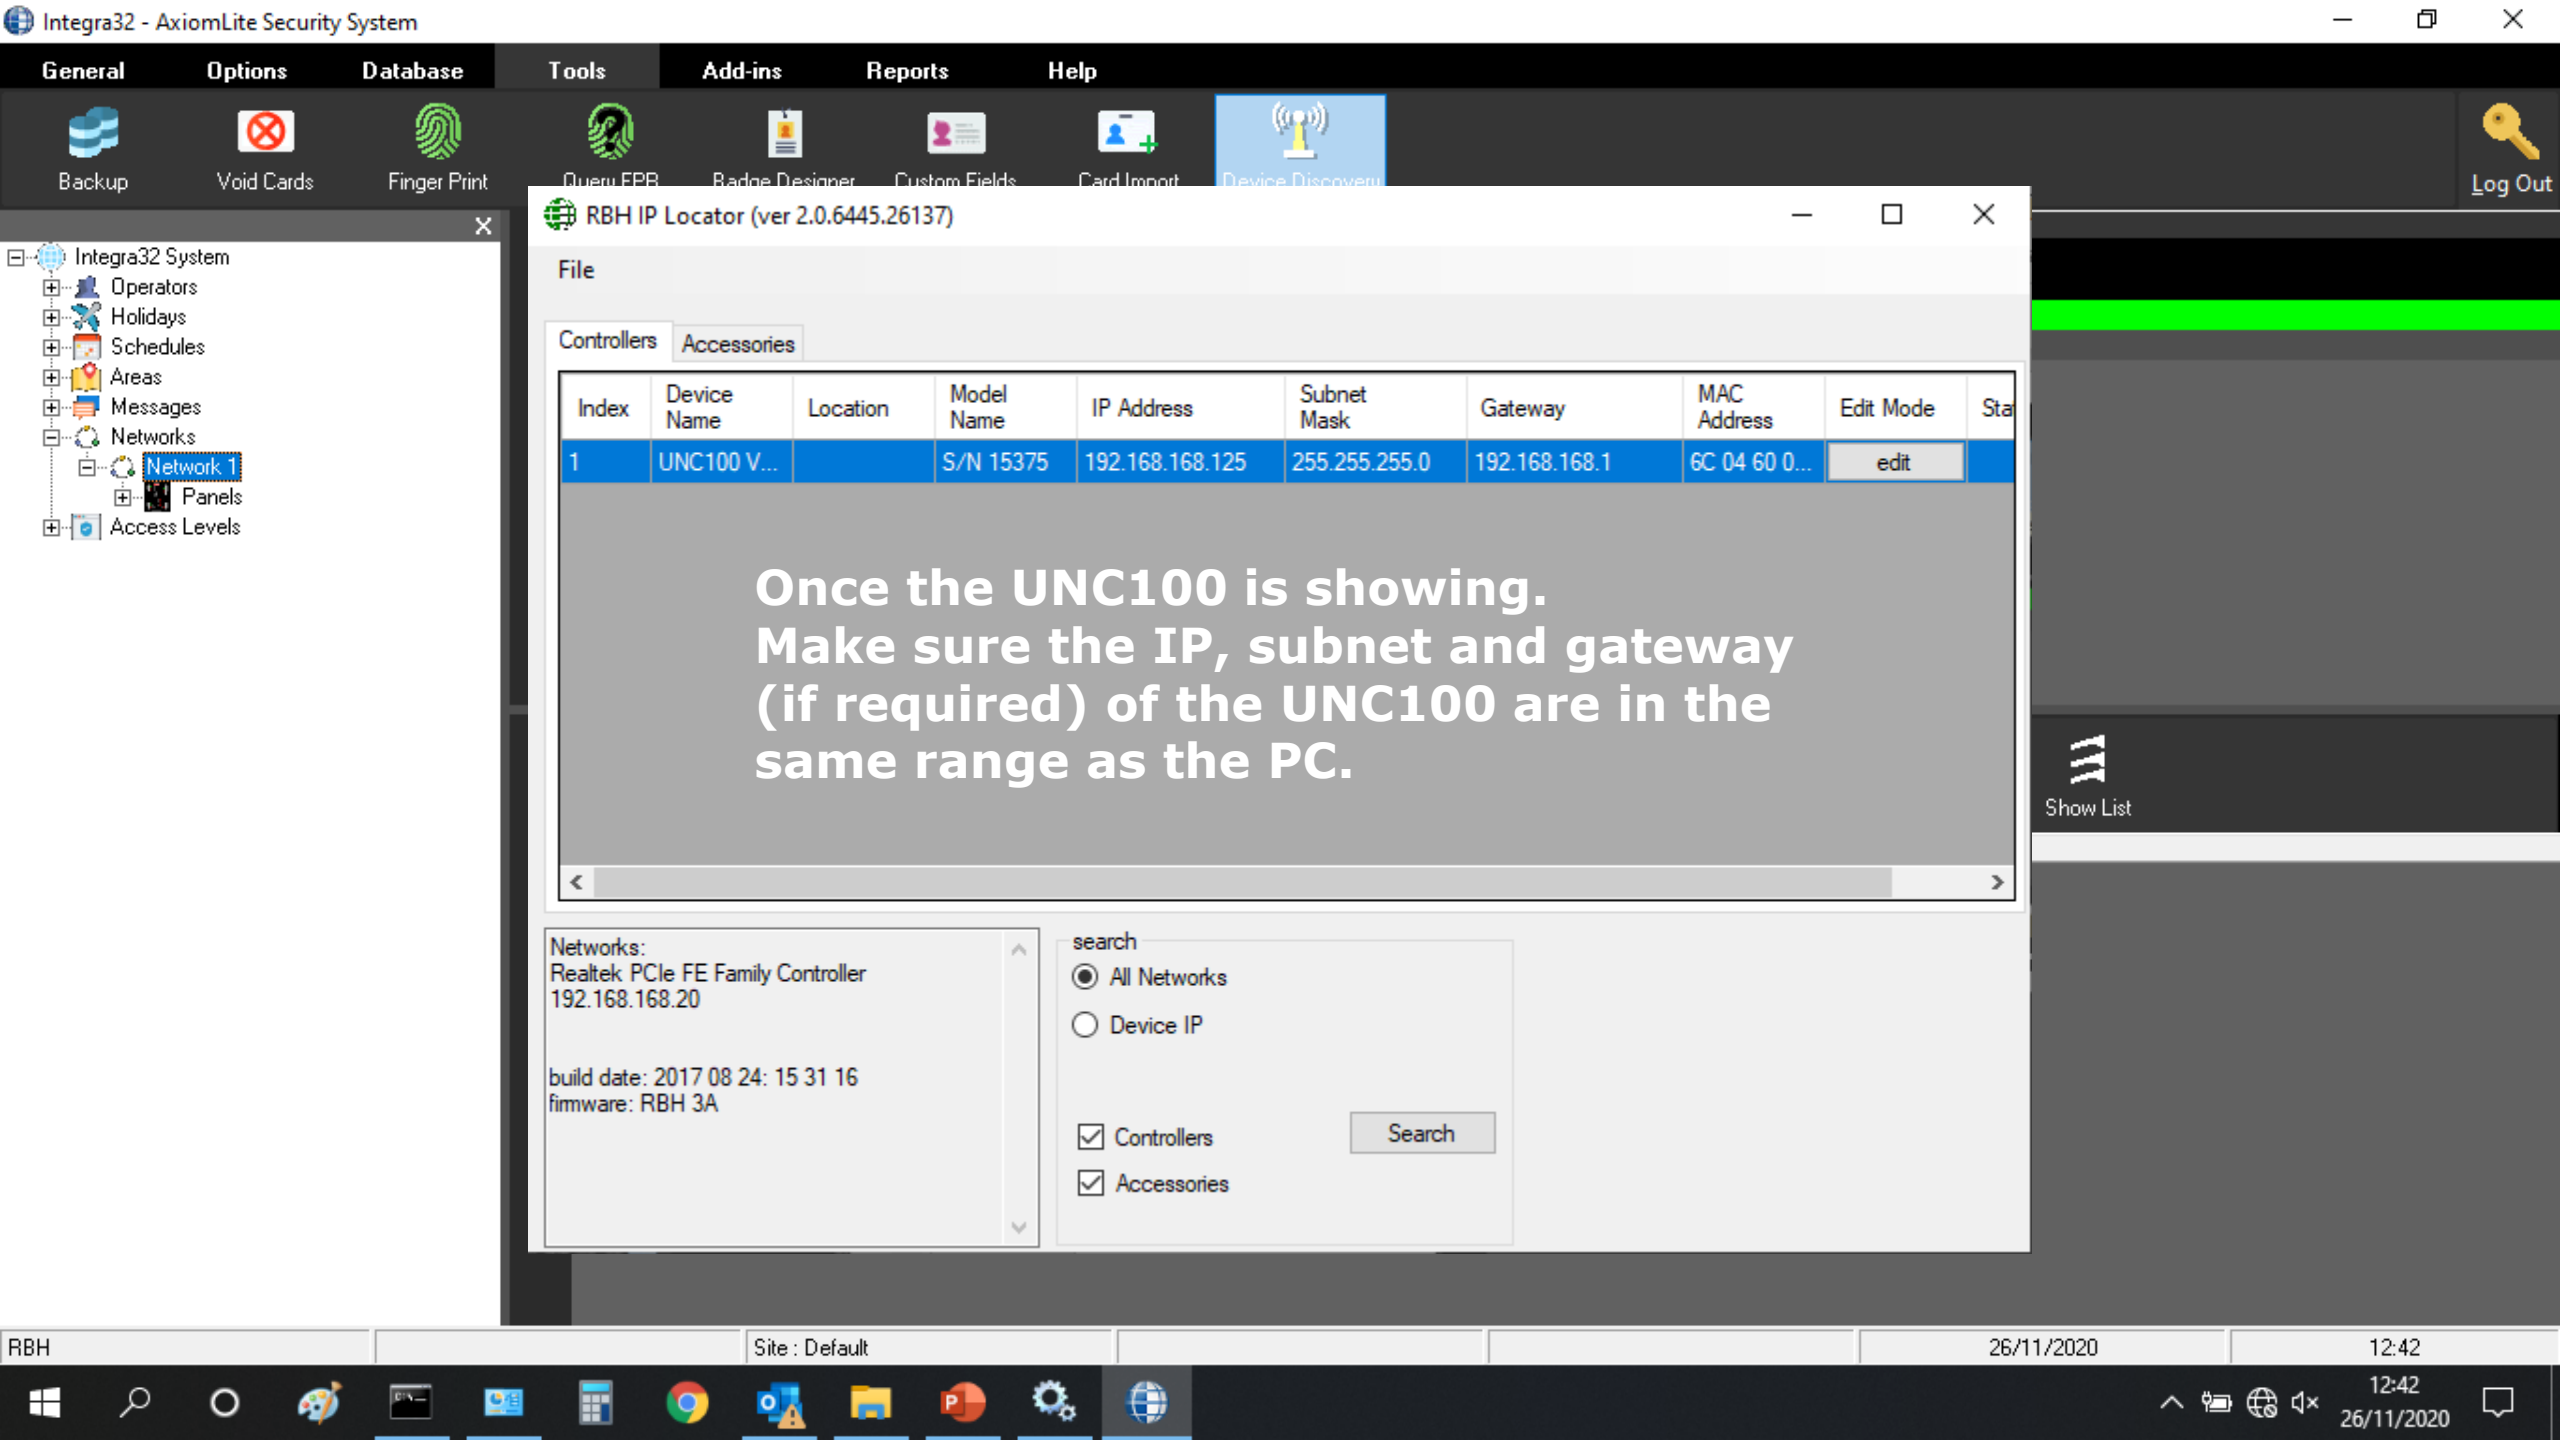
Integra32 - AxiomLite Security System

General Options Database Tools Add-ins Reports Help

Backup Void Cards Finger Print Query FPB Badge Designer Custom Fields Card Import Device Discovery Log Out

Integra32 System
Operators
Holidays
Schedules
Areas
Messages
Networks
Network 1
Panels
Access Levels

RBH IP Locator (ver 2.0.6445.26137)

File

Controllers Accessories

| Index | Device Name | Location | Model Name | IP Address | Subnet Mask | Gateway | MAC Address | Edit Mode | Sta |
|---|---|---|---|---|---|---|---|---|---|
| 1 | UNC100 V... | | S/N 15375 | 192.168.168.125 | 255.255.255.0 | 192.168.168.1 | 6C 04 60 0... | edit | |

Once the UNC100 is showing.
Make sure the IP, subnet and gateway (if required) of the UNC100 are in the same range as the PC.

Networks:
Realtek PCIe FE Family Controller
192.168.168.20

build date: 2017 08 24: 15 31 16
firmware: RBH 3A

search
All Networks
Device IP

Controllers
Accessories
Search

Show List

RBH Site : Default 26/11/2020 12:42

12:42
26/11/2020